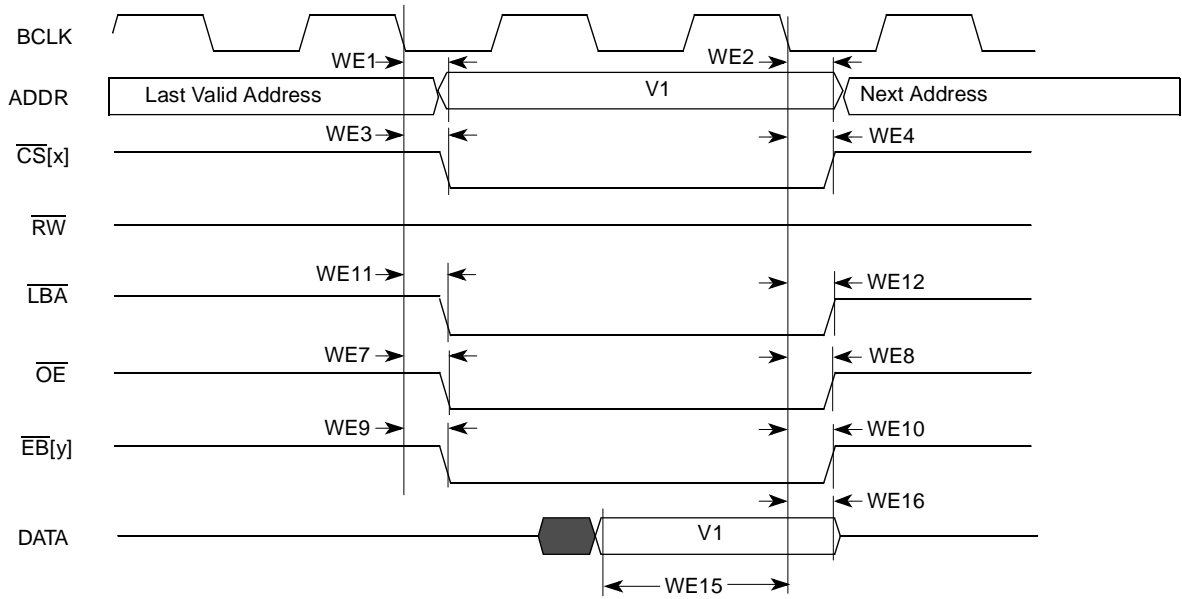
BCLK

WE1

WE2

ADDR

Last Valid Address

V1

Next Address

WE3

WE4

$\overline{CS}$[x]

$\overline{RW}$

WE11

WE12

$\overline{LBA}$

WE7

WE8

$\overline{OE}$

WE9

WE10

$\overline{EB}$[y]

WE16

DATA

V1

WE15